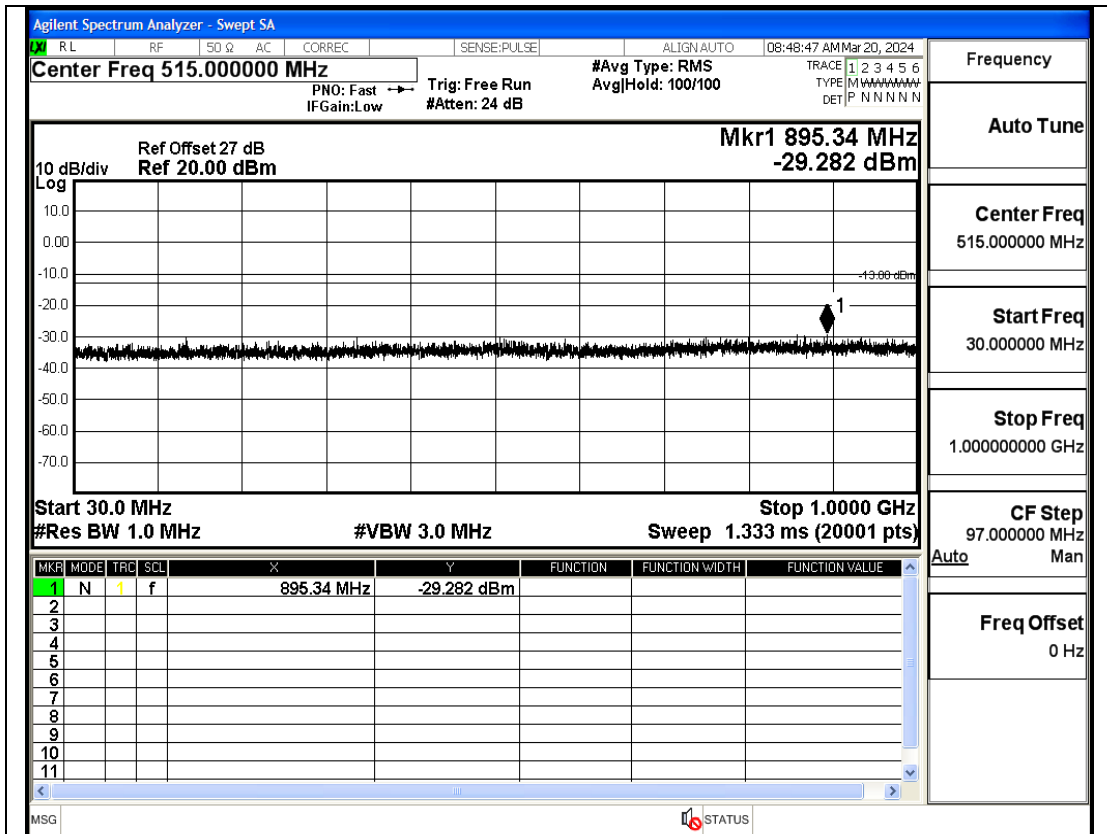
Agilent Spectrum Analyzer - Swept SA

RL | RF | 50 Ω | AC | CORREC | SENSE:PULSE | ALIGN AUTO | 08:48:47 AM Mar 20, 2024

Center Freq 515.000000 MHz

PNO: Fast
IFGain:Low

Trig: Free Run
#Atten: 24 dB

#Avg Type: RMS
Avg|Hold: 100/100

TRACE 1 2 3 4 5 6
TYPE M WWWWW
DET P N N N N N

Frequency

Ref Offset 27 dB
10 dB/div Ref 20.00 dBm
Log

Mkr1 895.34 MHz
-29.282 dBm

10.0
0.00
-10.0
-20.0
-30.0
-40.0
-50.0
-60.0
-70.0

-13.00 dBm

1

Start 30.0 MHz
#Res BW 1.0 MHz
#VBW 3.0 MHz
Stop 1.0000 GHz
Sweep 1.333 ms (20001 pts)

| MKR | MODE | TRC | SCL | X | Y | FUNCTION | FUNCTION WIDTH | FUNCTION VALUE |
|---|---|---|---|---|---|---|---|---|
| 1 | N | 1 | f | 895.34 MHz | -29.282 dBm | | | |
| 2 | | | | | | | | |
| 3 | | | | | | | | |
| 4 | | | | | | | | |
| 5 | | | | | | | | |
| 6 | | | | | | | | |
| 7 | | | | | | | | |
| 8 | | | | | | | | |
| 9 | | | | | | | | |
| 10 | | | | | | | | |
| 11 | | | | | | | | |

Auto Tune

Center Freq
515.000000 MHz

Start Freq
30.000000 MHz

Stop Freq
1.000000000 GHz

CF Step
97.000000 MHz
Auto Man

Freq Offset
0 Hz

MSG

STATUS